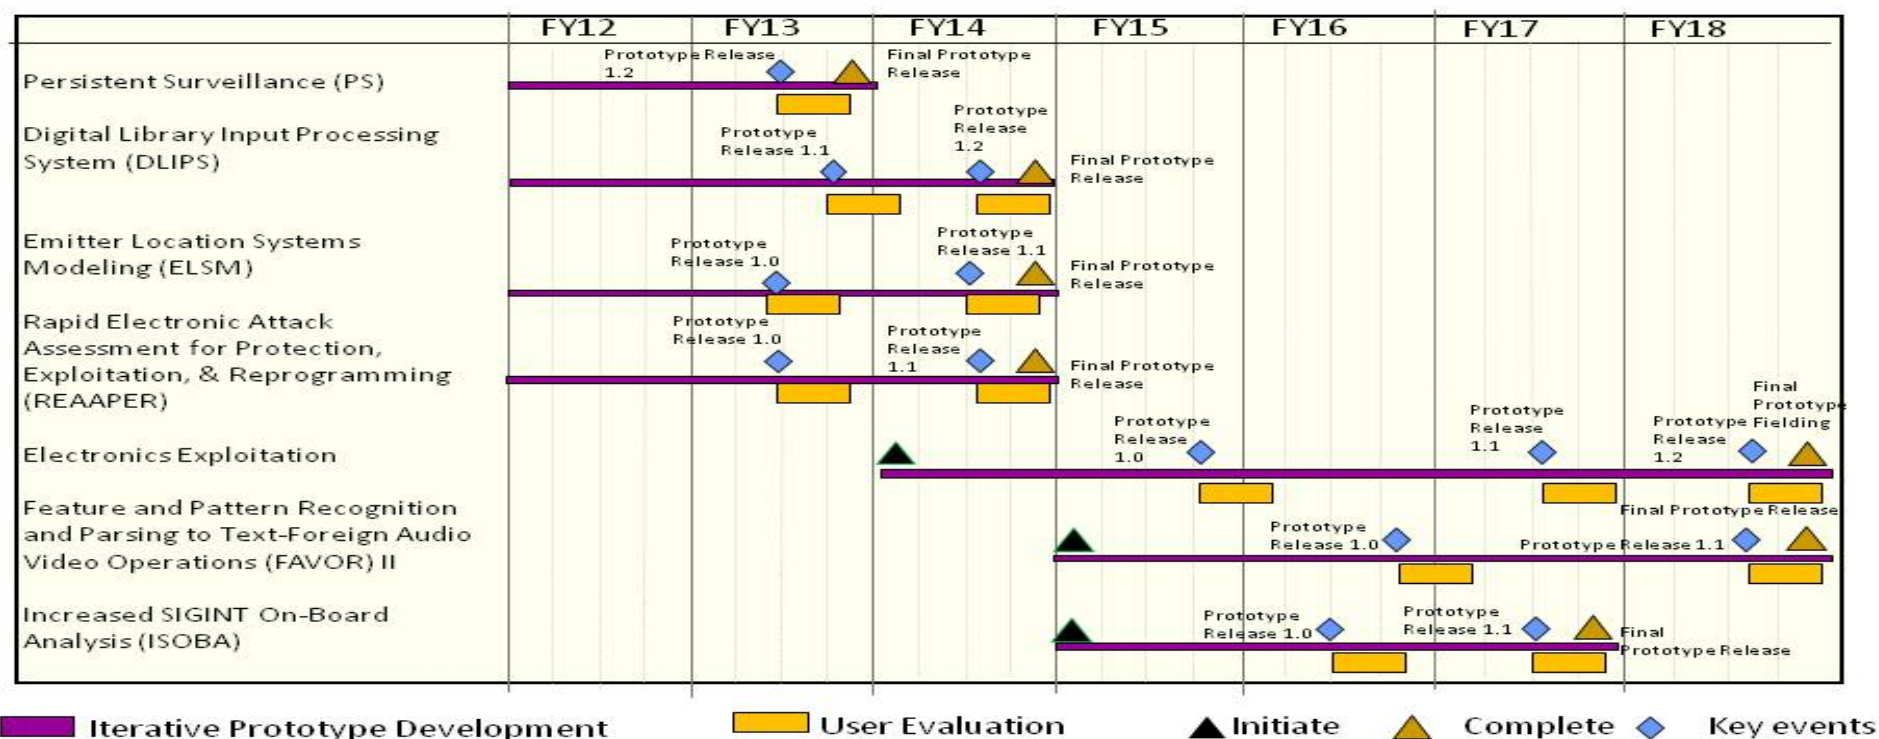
| | FY12 | FY13 | FY14 | FY15 | FY16 | FY17 | FY18 |
|---|---|---|---|---|---|---|---|
| Persistent Surveillance (PS) | Prototype Release 1.2 | | Final Prototype Release | | | | |
| Digital Library Input Processing System (DLIPS) | | Prototype Release 1.1 | Prototype Release 1.2 | Final Prototype Release | | | |
| Emitter Location Systems Modeling (ELSM) | | Prototype Release 1.0 | Prototype Release 1.1 | Final Prototype Release | | | |
| Rapid Electronic Attack Assessment for Protection, Exploitation, & Reprogramming (REAAPER) | | Prototype Release 1.0 | Prototype Release 1.1 | Final Prototype Release | | | |
| Electronics Exploitation | | | | Prototype Release 1.0 | | Prototype Release 1.1 | Prototype Release 1.2 Final Prototype Fielding |
| Feature and Pattern Recognition and Parsing to Text-Foreign Audio Video Operations (FAVOR) II | | | | | Prototype Release 1.0 | | Prototype Release 1.1 Final Prototype Release |
| Increased SIGINT On-Board Analysis (ISOBA) | | | | Prototype Release 1.0 | | Prototype Release 1.1 | Final Prototype Release |

Iterative Prototype Development User Evaluation Initiate Complete Key events